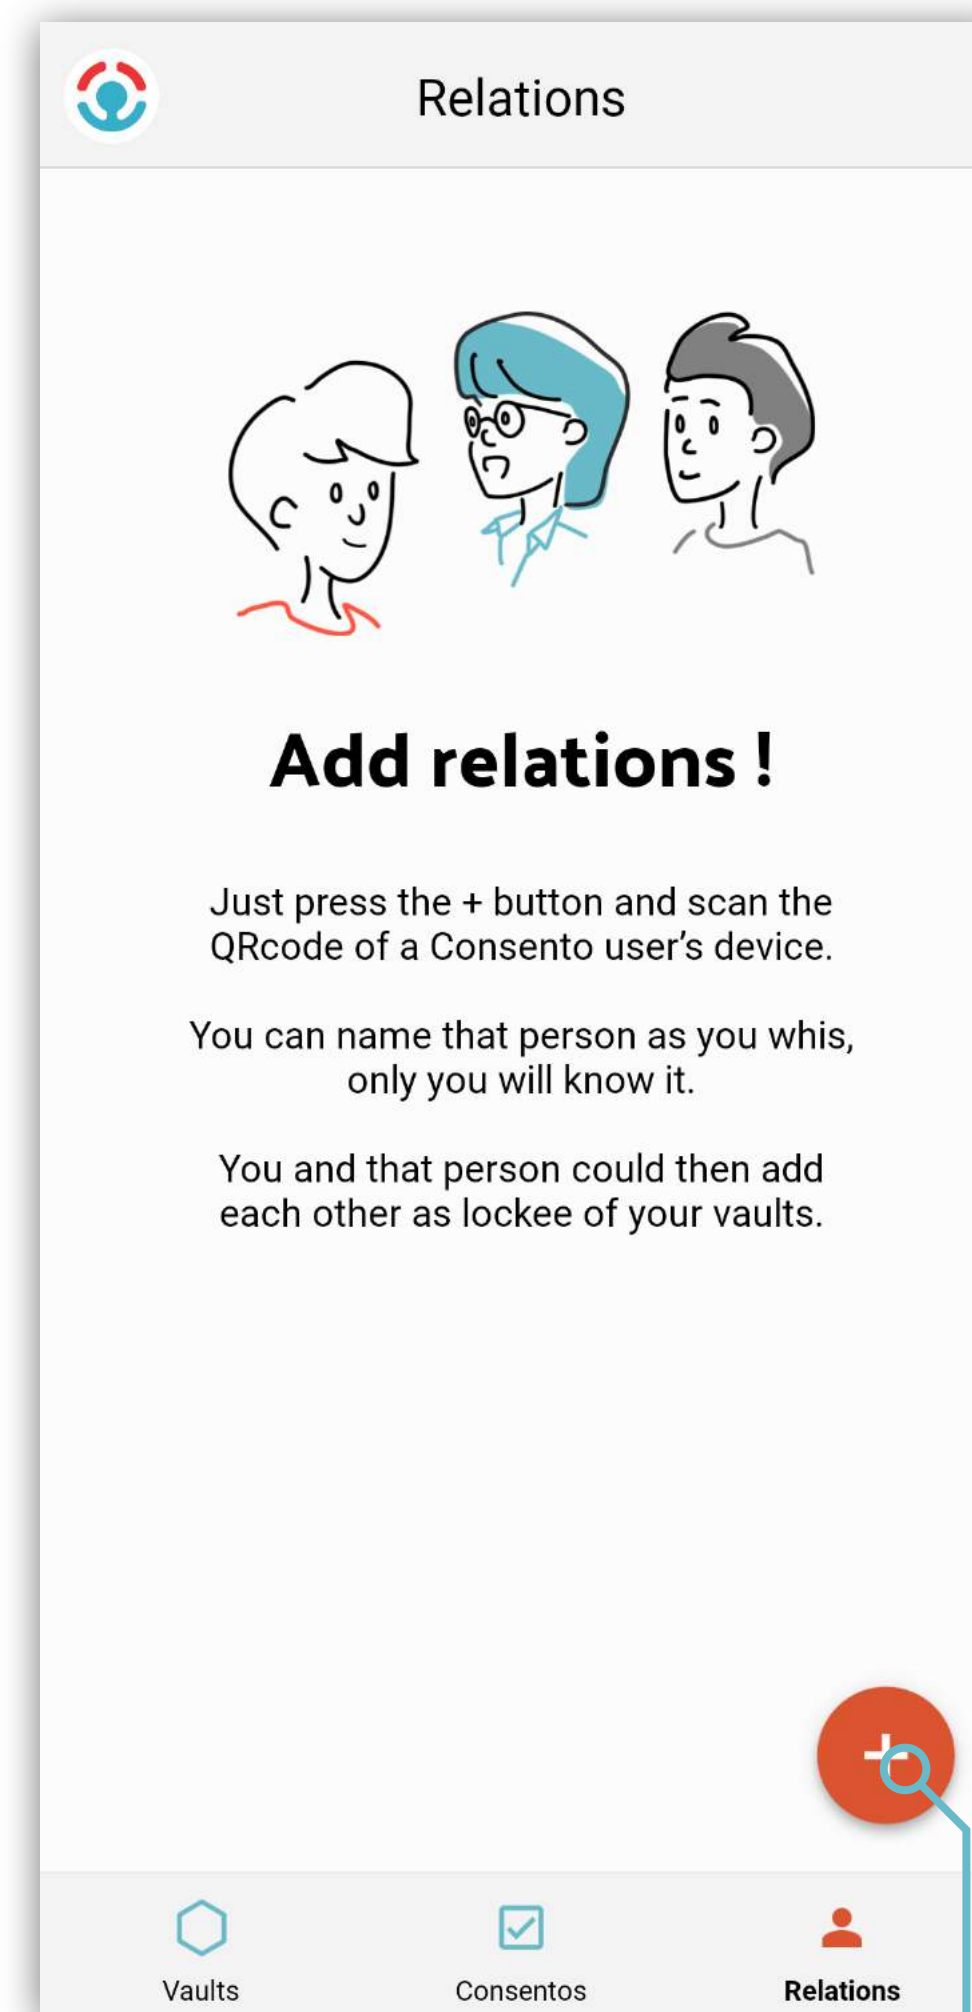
Relations

Add relations !

Just press the + button and scan the QRcode of a Consento user's device.

You can name that person as you whis, only you will know it.

You and that person could then add each other as lockee of your vaults.

+

Vaults

Consentos

Relations